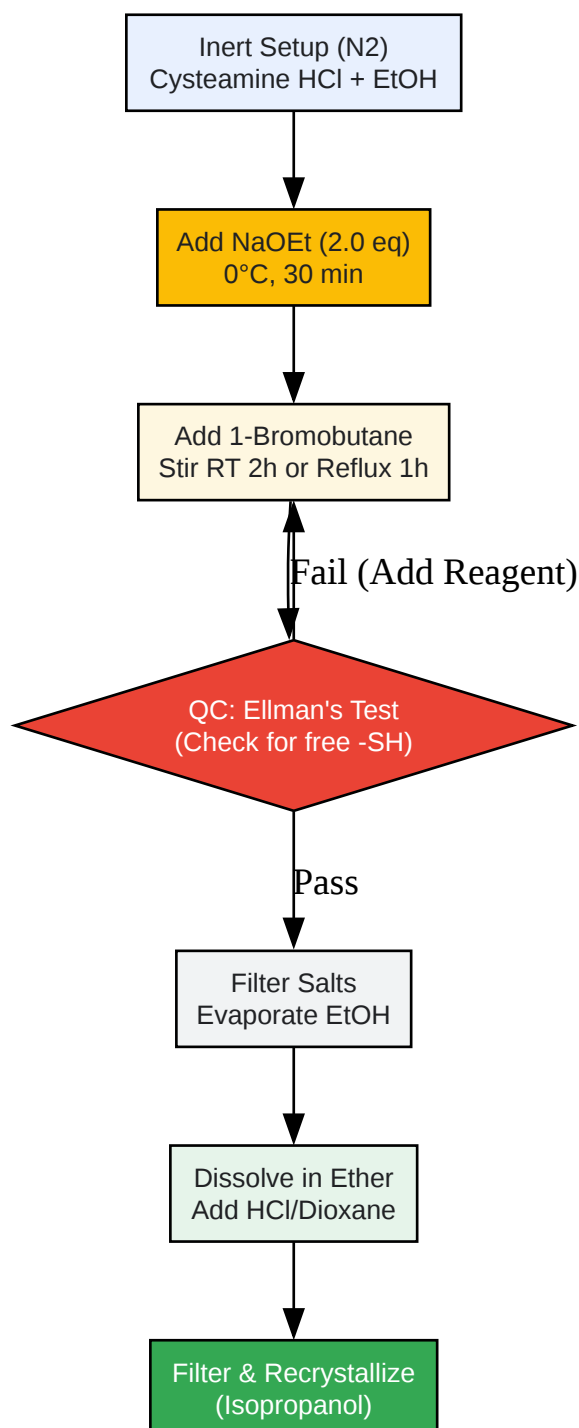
Inert Setup (N2)
Cysteamine HCl + EtOH

Add NaOEt (2.0 eq)
0°C, 30 min

Add 1-Bromobutane
Stir RT 2h or Reflux 1h

Fail (Add Reagent)

QC: Ellman's Test
(Check for free -SH)

Pass

Filter Salts
Evaporate EtOH

Dissolve in Ether
Add HCl/Dioxane

Filter & Recrystallize
(Isopropanol)